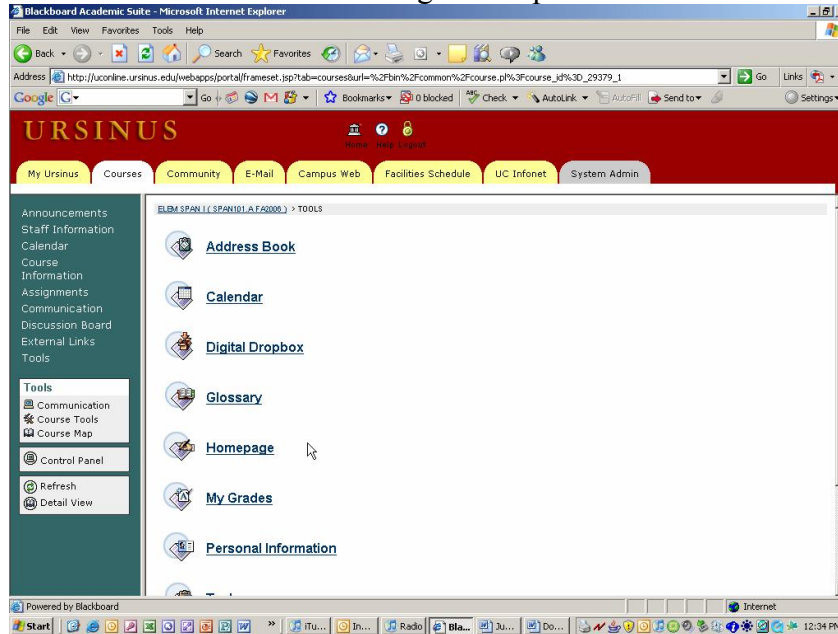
Blackboard Academic Suite - Microsoft Internet Explorer

File Edit View Favorites Tools Help

Back Search Favorites

Address http://uconline.ursinus.edu/webapps/portal/frameset.jsp?tab=courses&url=%2Fbin%2Fcommon%2Fcourse.pl%3Fcourse_id%3D_29379_1 Go Links

Google G- Go Bookmarks 0 blocked Check AutoLink AutoFill Send to Settings

URSINUS

Home Help Logout

My Ursinus Courses Community E-Mail Campus Web Facilities Schedule UC Infonet System Admin

Announcements
Staff Information
Calendar
Course Information
Assignments
Communication
Discussion Board
External Links
Tools

Tools
Communication
Course Tools
Course Map

Control Panel

Refresh
Detail View

ELEM SPAN I ( SPAN101 A FA2006 ) > TOOLS

Address Book

Calendar

Digital Dropbox

Glossary

Homepage

My Grades

Personal Information

Powered by Blackboard

Internet

Start iTu... In... Radio Bla... Ju... Do... 12:34 PM